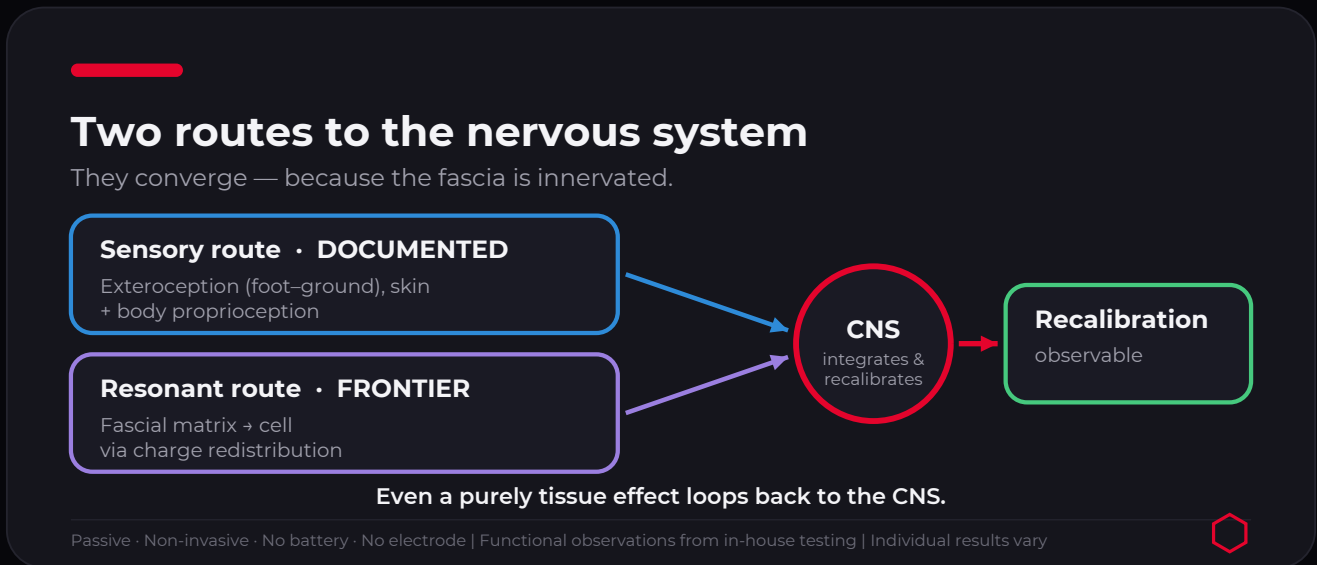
Two routes to the nervous system

They converge — because the fascia is innervated.

Sensory route · DOCUMENTED

Exteroception (foot–ground), skin + body proprioception

Resonant route · FRONTIER

Fascial matrix → cell via charge redistribution

CNS

integrates & recalibrates

Recalibration

observable

Even a purely tissue effect loops back to the CNS.

Passive · Non-invasive · No battery · No electrode | Functional observations from in-house testing | Individual results vary